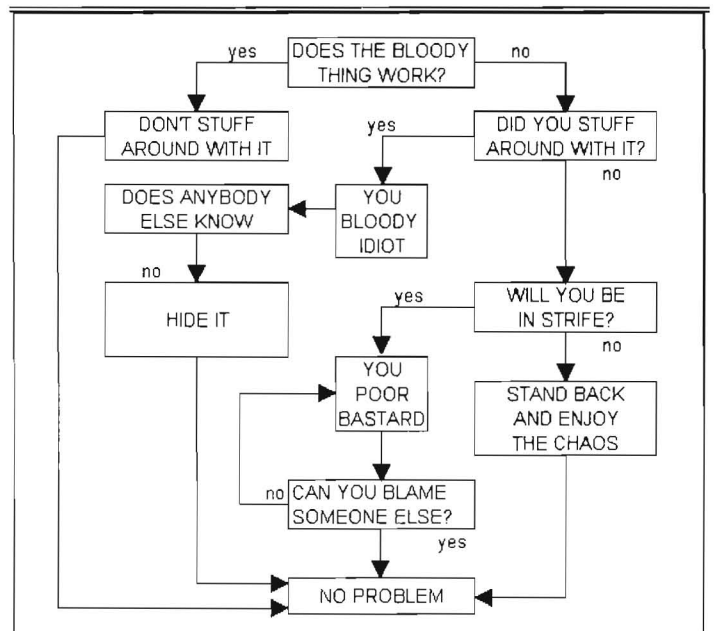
DOES THE BLOODY THING WORK?

yes

no

DON'T STUFF AROUND WITH IT

yes

DID YOU STUFF AROUND WITH IT?

no

DOES ANYBODY ELSE KNOW

YOU BLOODY IDIOT

no

HIDE IT

yes

WILL YOU BE IN STRIFE?

no

YOU POOR BASTARD

STAND BACK AND ENJOY THE CHAOS

no

CAN YOU BLAME SOMEONE ELSE?

yes

NO PROBLEM